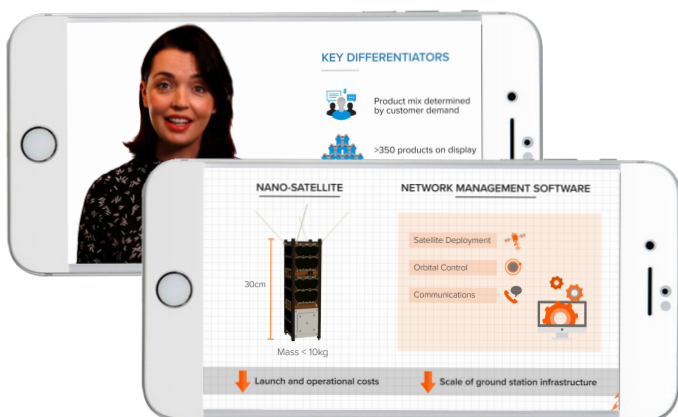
KEY DIFFERENTIATORS

Product mix determined by customer demand

>350 products on display

NANO-SATELLITE

30cm

Mass < 10kg

NETWORK MANAGEMENT SOFTWARE

Satellite Deployment

Orbital Control

Communications

Launch and operational costs

Scale of ground station infrastructure